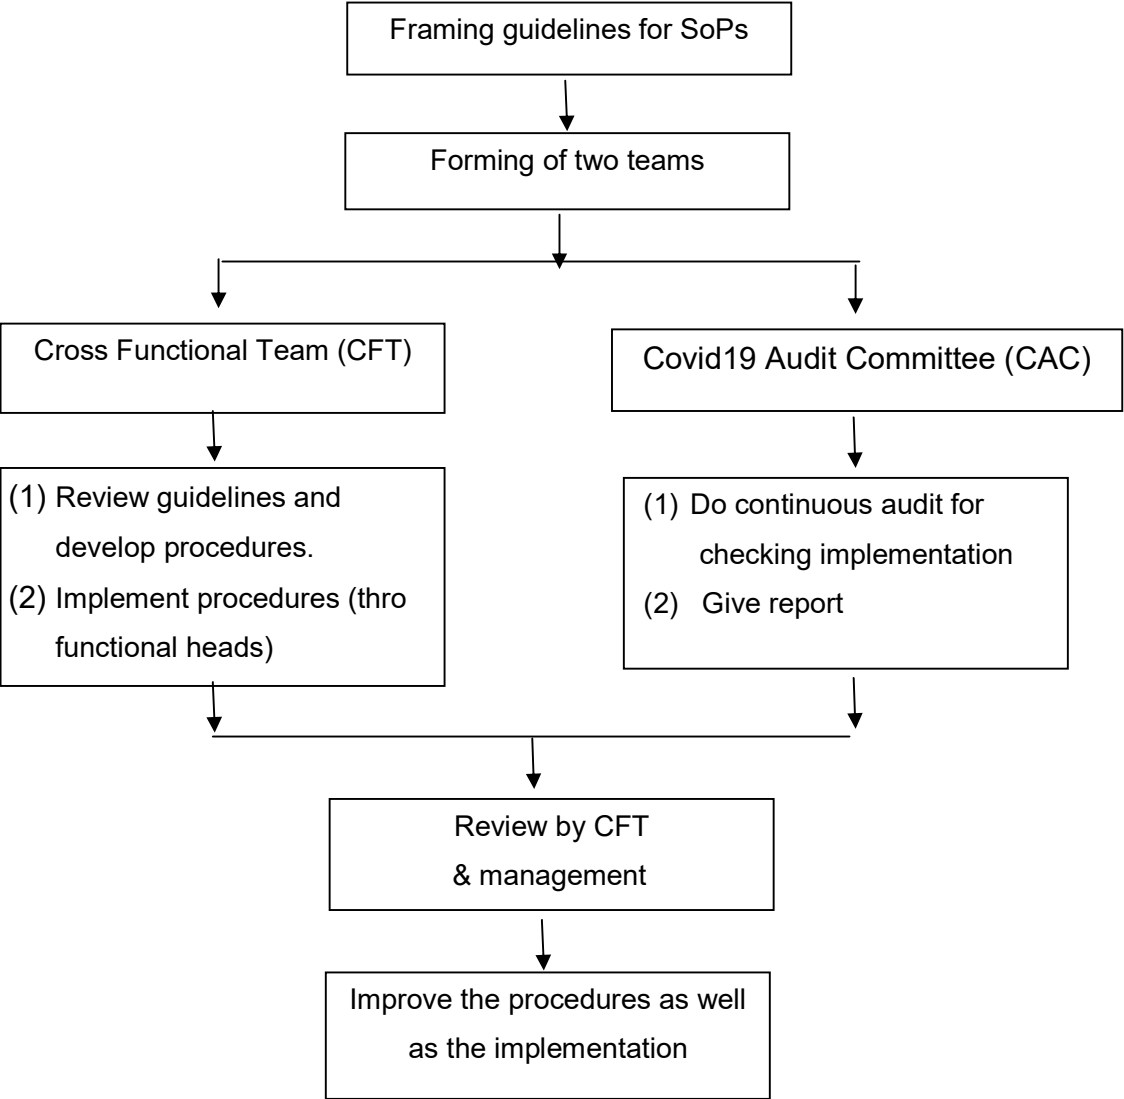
Framing guidelines for SoPs

Forming of two teams

Cross Functional Team (CFT)

(1) Review guidelines and develop procedures.
(2) Implement procedures (thro functional heads)

Covid19 Audit Committee (CAC)

(1) Do continuous audit for checking implementation
(2) Give report

Review by CFT & management

Improve the procedures as well as the implementation